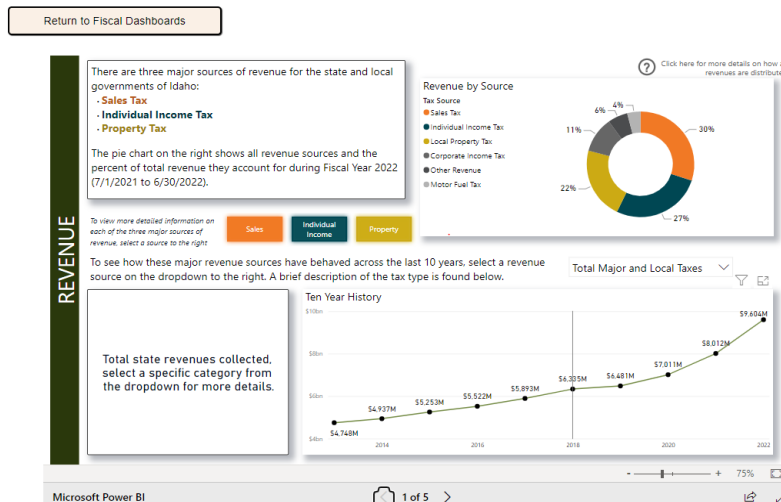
Return to Fiscal Dashboards

REVENUE

There are three major sources of revenue for the state and local governments of Idaho:
· Sales Tax
· Individual Income Tax
· Property Tax

The pie chart on the right shows all revenue sources and the percent of total revenue they account for during Fiscal Year 2022 (7/1/2021 to 6/30/2022).

Click here for more details on how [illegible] revenues are distribute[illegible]

Revenue by Source

Tax Source
Sales Tax
Individual Income Tax
Local Property Tax
Corporate Income Tax
Other Revenue
Motor Fuel Tax

4%
6%
11%
22%
30%
27%

To view more detailed information on each of the three major sources of revenue, select a source to the right

Sales

Individual Income

Property

To see how these major revenue sources have behaved across the last 10 years, select a revenue source on the dropdown to the right. A brief description of the tax type is found below.

Total Major and Local Taxes

Total state revenues collected, select a specific category from the dropdown for more details.

Ten Year History

$10bn
$8bn
$6bn
$4bn

$4.748M
$4.937M
$5.253M
$5.522M
$5.893M
$6.335M
$6.481M
$7.011M
$8.012M
$9.604M

2014
2016
2018
2020
2022

- + 75%

Microsoft Power BI

1 of 5